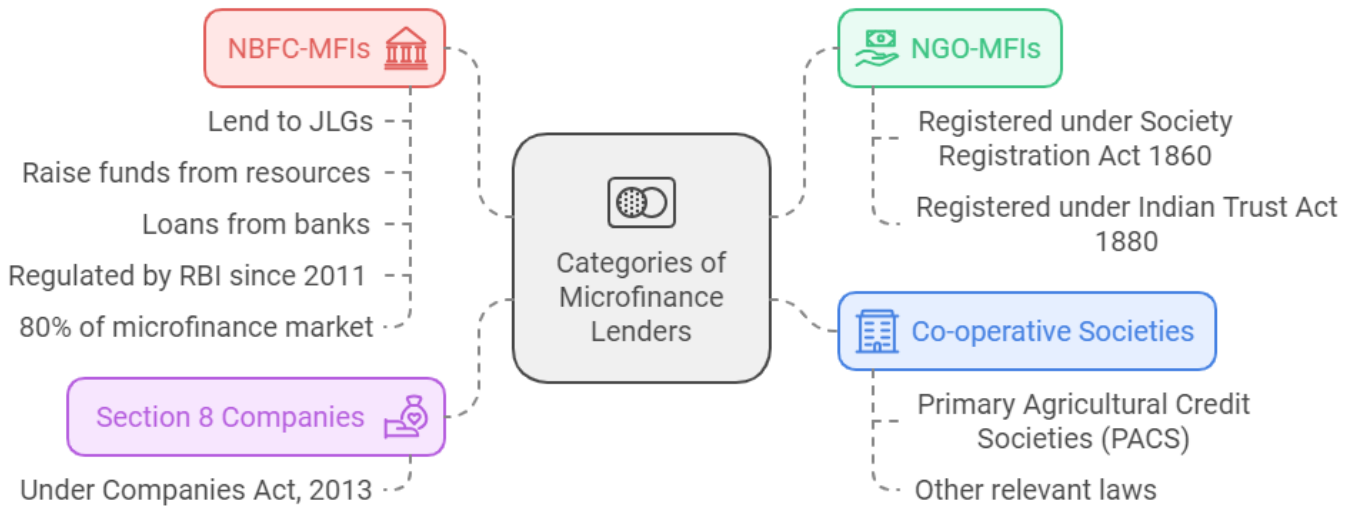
Categories of Microfinance Lenders

NBFC-MFIs

Lend to JLGs

Raise funds from resources

Loans from banks

Regulated by RBI since 2011

80% of microfinance market

Section 8 Companies

Under Companies Act, 2013

NGO-MFIs

Registered under Society Registration Act 1860

Registered under Indian Trust Act 1880

Co-operative Societies

Primary Agricultural Credit Societies (PACS)

Other relevant laws